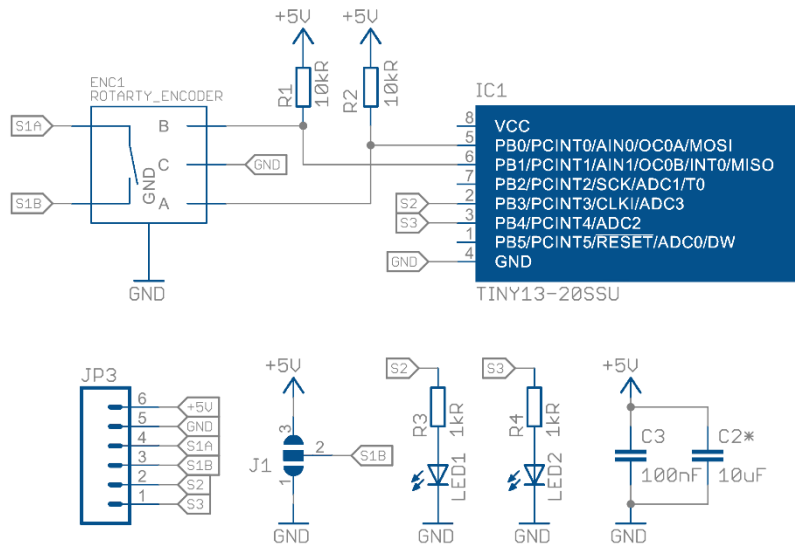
+5V +5V

R1 10kR R2 10kR

ENC1
ROTARTY_ENCODER

S1A B
C GND
GND
S1B A

GND

IC1
8 VCC
5 PB0/PCINT0/AIN0/OC0A/MOSI
6 PB1/PCINT1/AIN1/OC0B/INT0/MISO
7 PB2/PCINT2/SCK/ADC1/T0
S2 2 PB3/PCINT3/CLKI/ADC3
S3 3 PB4/PCINT4/ADC2
1 PB5/PCINT5/$\overline{RESET}$/ADC0/DW
GND 4 GND
TINY13-20SSU

JP3
6 +5V
5 GND
4 S1A
3 S1B
2 S2
1 S3

+5V
3
J1 2 S1B
1
GND

S2
R3 1kR
LED1
GND

S3
R4 1kR
LED2
GND

+5V
C3 C2*
100nF 10uF
GND